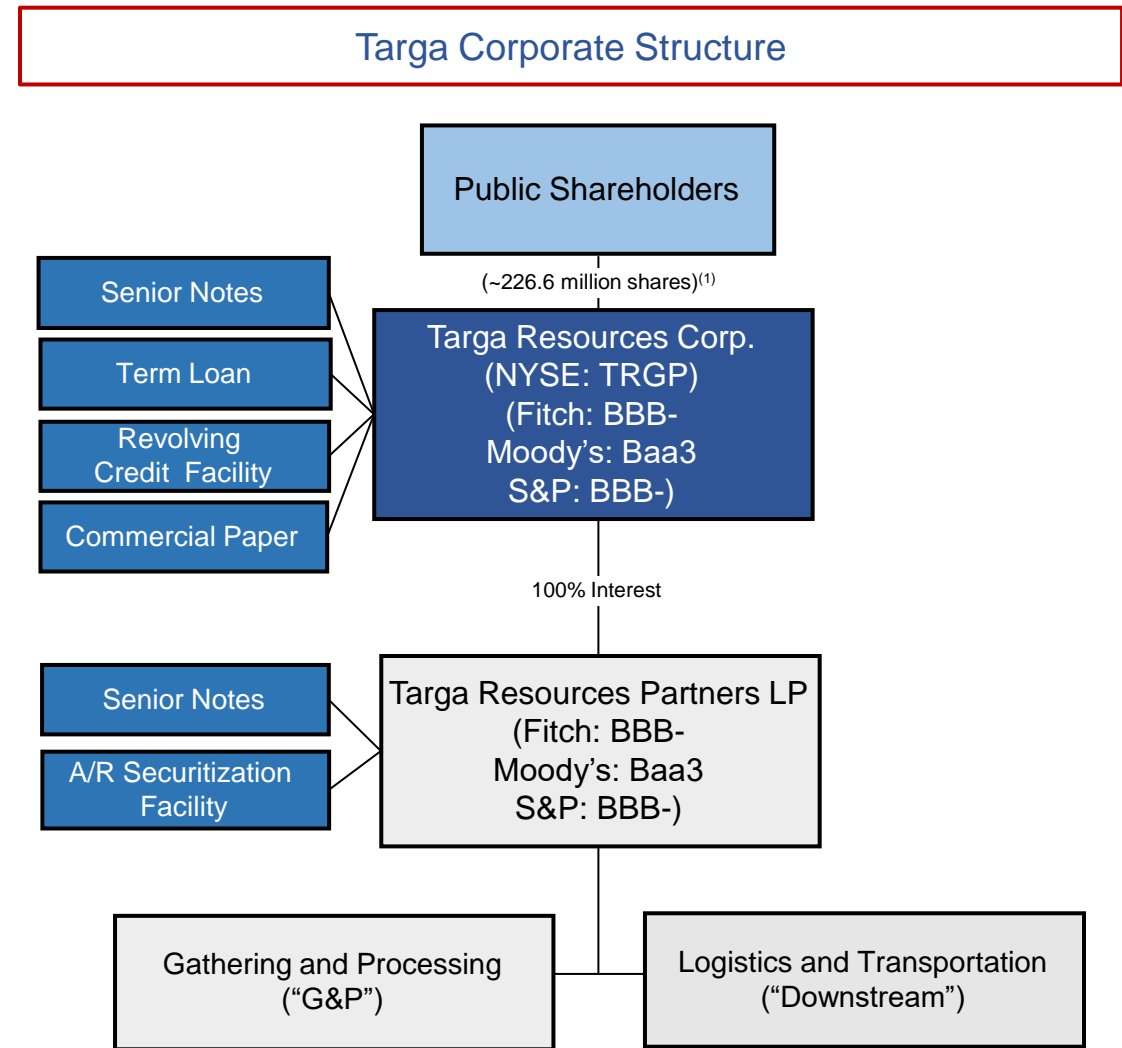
Targa Corporate Structure

Public Shareholders

(~226.6 million shares)$^{(1)}$

Senior Notes

Term Loan

Revolving Credit Facility

Commercial Paper

Targa Resources Corp. (NYSE: TRGP) (Fitch: BBB- Moody’s: Baa3 S&P: BBB-)

100% Interest

Senior Notes

A/R Securitization Facility

Targa Resources Partners LP (Fitch: BBB- Moody’s: Baa3 S&P: BBB-)

Gathering and Processing (“G&P”)

Logistics and Transportation (“Downstream”)